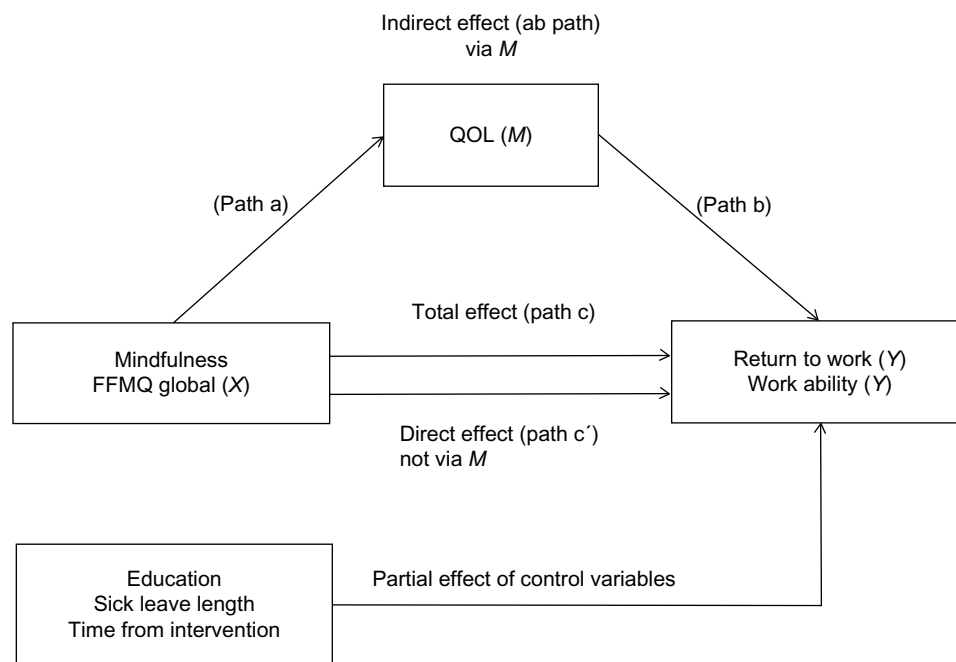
Indirect effect (ab path)
via *M*

QOL (*M*)

(Path a)

(Path b)

Total effect (path c)

Mindfulness
FFMQ global (*X*)

Return to work (*Y*)
Work ability (*Y*)

Direct effect (path c´)
not via *M*

Education
Sick leave length
Time from intervention

Partial effect of control variables